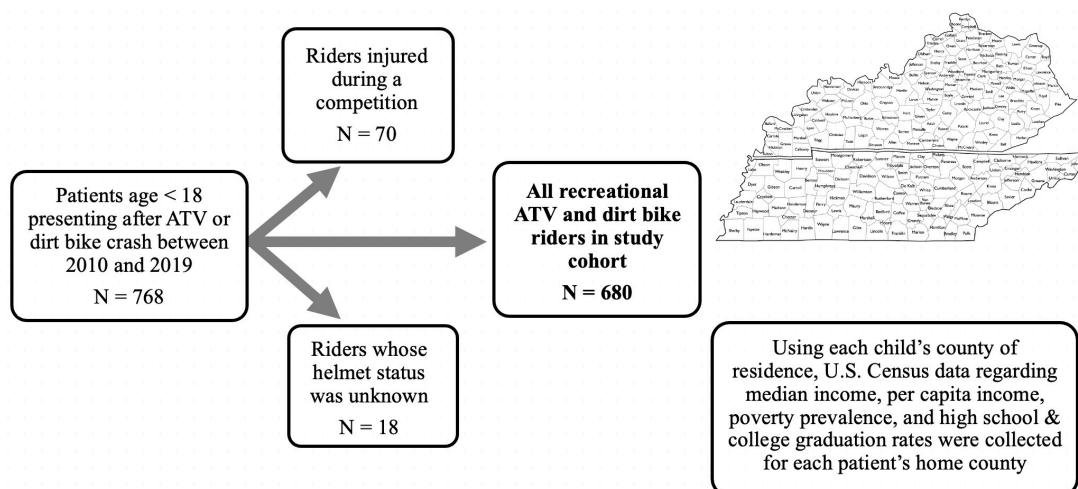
Patients age < 18 presenting after ATV or dirt bike crash between 2010 and 2019

N = 768

Riders injured during a competition

N = 70

Riders whose helmet status was unknown

N = 18

**All recreational ATV and dirt bike riders in study cohort**

**N = 680**

Using each child's county of residence, U.S. Census data regarding median income, per capita income, poverty prevalence, and high school & college graduation rates were collected for each patient's home county